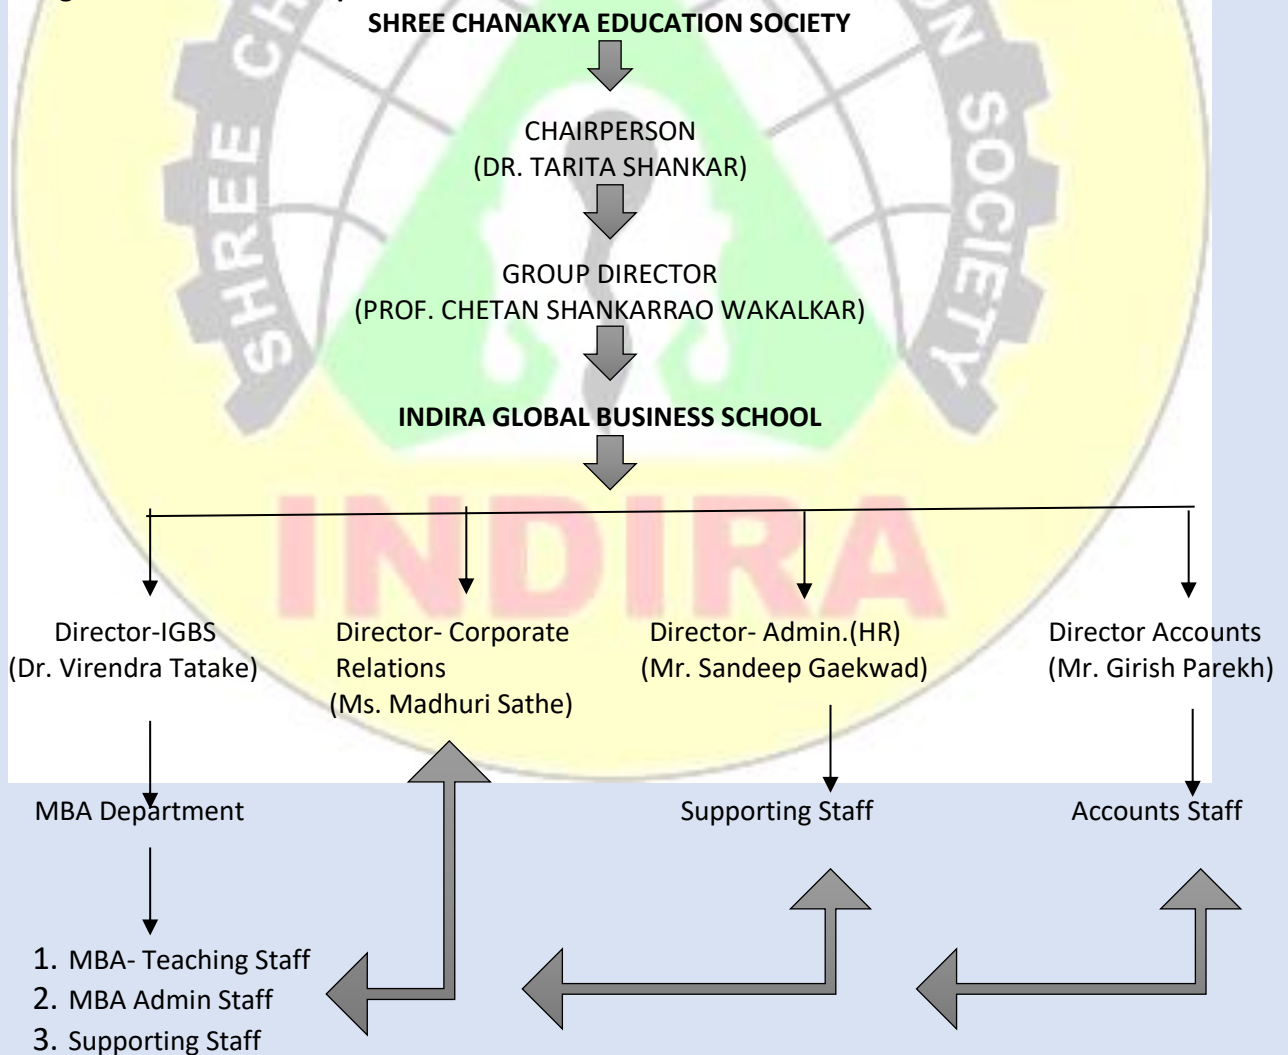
SHREE CHANAKYA EDUCATION SOCIETY

CHAIRPERSON
(DR. TARITA SHANKAR)

GROUP DIRECTOR
(PROF. CHETAN SHANKARRAO WAKALKAR)

INDIRA GLOBAL BUSINESS SCHOOL

INDIRA

Director-IGBS
(Dr. Virendra Tatake)

Director- Corporate Relations
(Ms. Madhuri Sathe)

Director- Admin.(HR)
(Mr. Sandeep Gaekwad)

Director Accounts
(Mr. Girish Parekh)

MBA Department

Supporting Staff

Accounts Staff

1. MBA- Teaching Staff
2. MBA Admin Staff
3. Supporting Staff